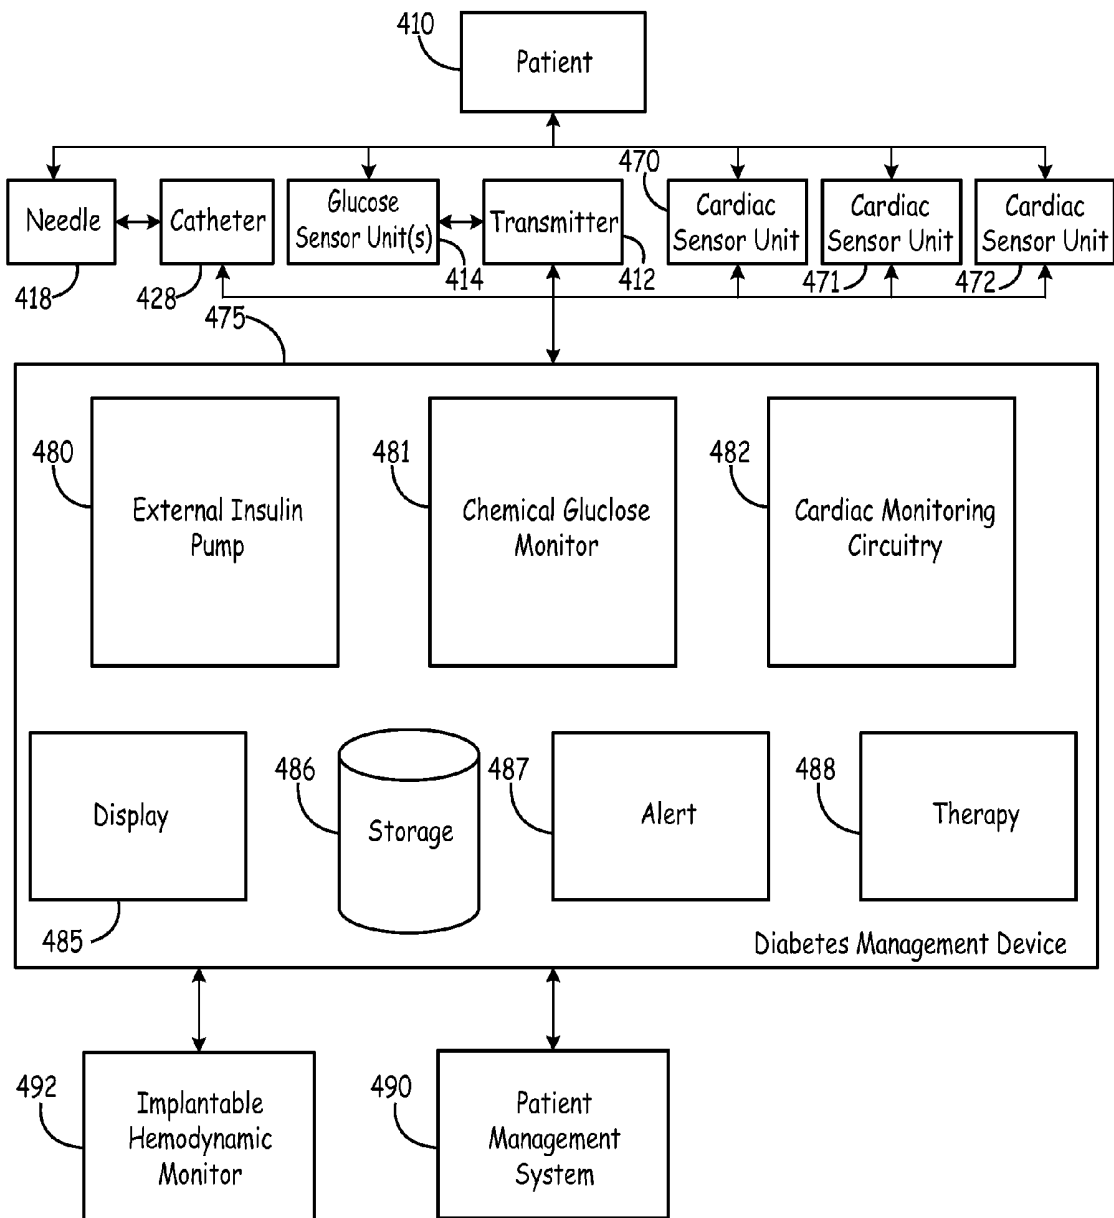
410
Patient

Needle
418

Catheter
428

Glucose Sensor Unit(s)
414

Transmitter
412

470
Cardiac Sensor Unit

Cardiac Sensor Unit
471

Cardiac Sensor Unit
472

475

480
External Insulin Pump

481
Chemical Gluclose Monitor

482
Cardiac Monitoring Circuitry

Display
485

486
Storage

487
Alert

488
Therapy

Diabetes Management Device

492
Implantable Hemodynamic Monitor

490
Patient Management System